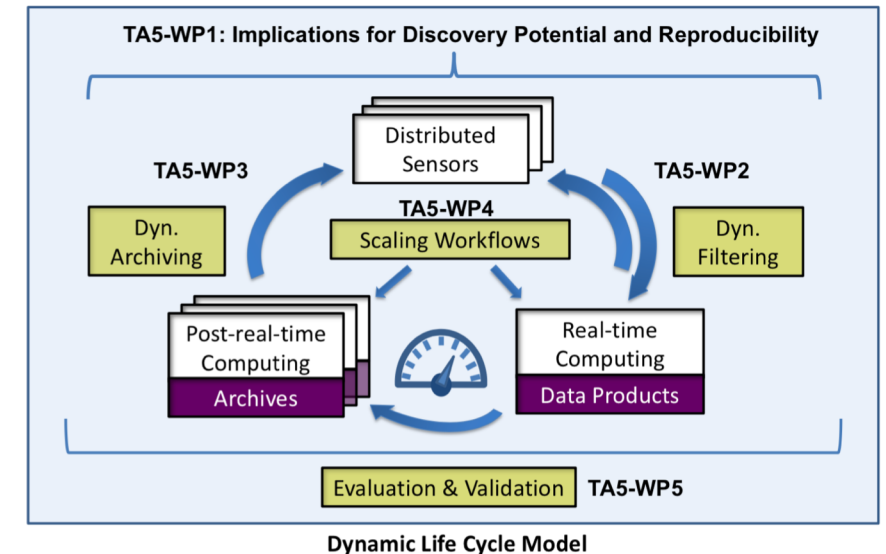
TA5-WP1: Implications for Discovery Potential and Reproducibility

Distributed Sensors

TA5-WP3

TA5-WP2

Dyn. Archiving

TA5-WP4

Scaling Workflows

Dyn. Filtering

Post-real-time Computing

Archives

Real-time Computing

Data Products

Evaluation & Validation

TA5-WP5

Dynamic Life Cycle Model